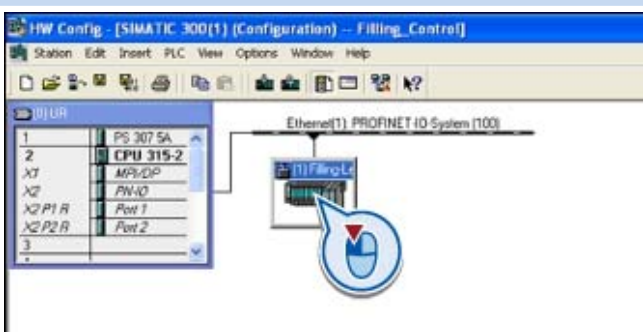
HW Config - [SIMATIC 300(1) (Configuration) -- Filling_Control]

Station Edit Insert PLC View Options Window Help

(0) UR

| | |
|---|---|
| 1 | PS 307 5A |
| 2 | CPU 315-2 |
| X1 | MPI/DP |
| X2 | PN-IO |
| X2 P1 R | Port 1 |
| X2 P2 R | Port 2 |
| 3 | |

Ethernet(1): PROFINET-IO-System (100)

(1) Filling-Lc